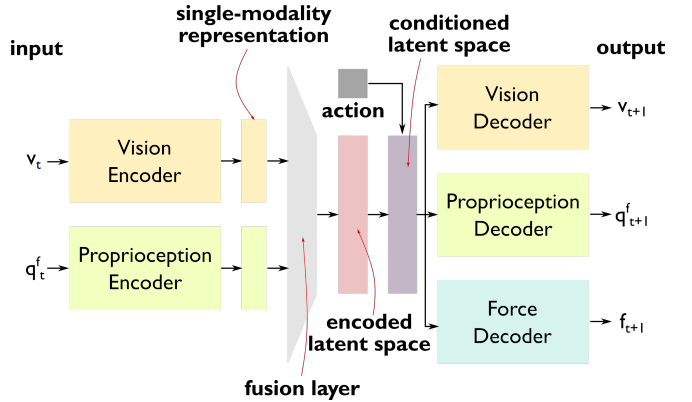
input

single-modality representation

conditioned latent space

output

action

$v_t$

Vision Encoder

$q^f_t$

Proprioception Encoder

Vision Decoder

$v_{t+1}$

Proprioception Decoder

$q^f_{t+1}$

Force Decoder

$f_{t+1}$

encoded latent space

fusion layer